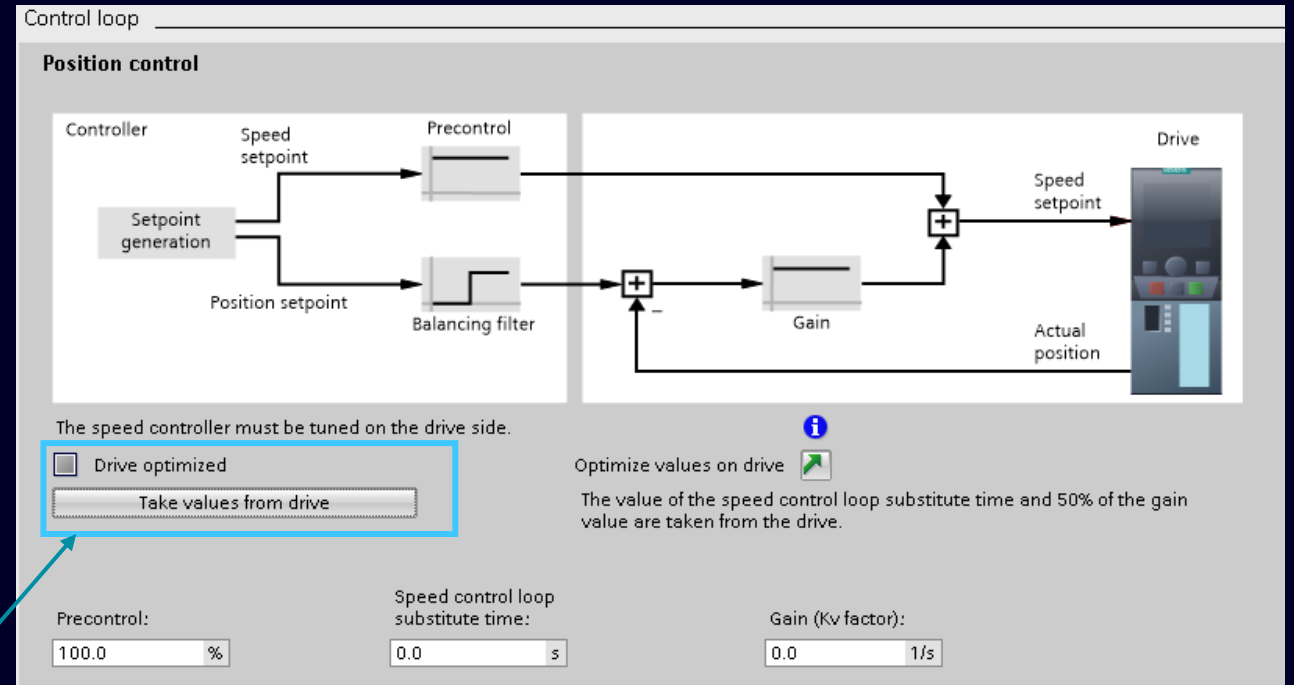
Control loop

Position control

Controller

Speed setpoint

Precontrol

Drive

Setpoint generation

Speed setpoint

Position setpoint

Balancing filter

Gain

Actual position

The speed controller must be tuned on the drive side.

Drive optimized

Take values from drive

Optimize values on drive

The value of the speed control loop substitute time and 50% of the gain value are taken from the drive.

Precontrol:

100.0 %

Speed control loop substitute time:

0.0 s

Gain (Kv factor):

0.0 1/s